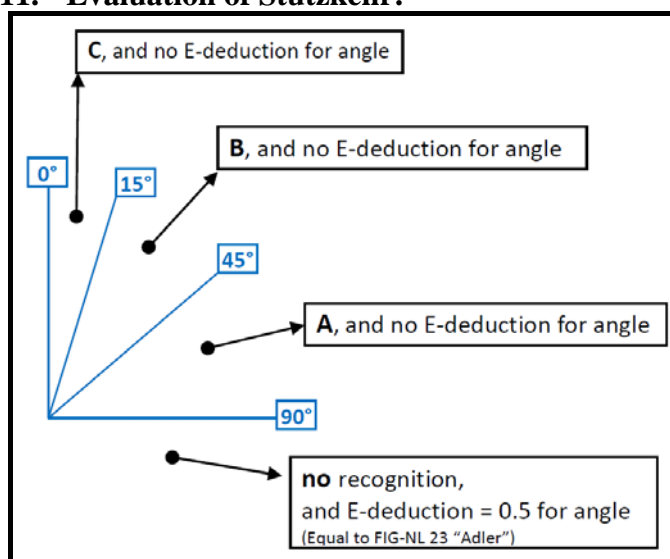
11. Evaluation of Stützkehr:

C, and no E-deduction for angle

B, and no E-deduction for angle

0°

15°

45°

A, and no E-deduction for angle

90°

no recognition,
and E-deduction = 0.5 for angle
(Equal to FIG-NL 23 "Adler")